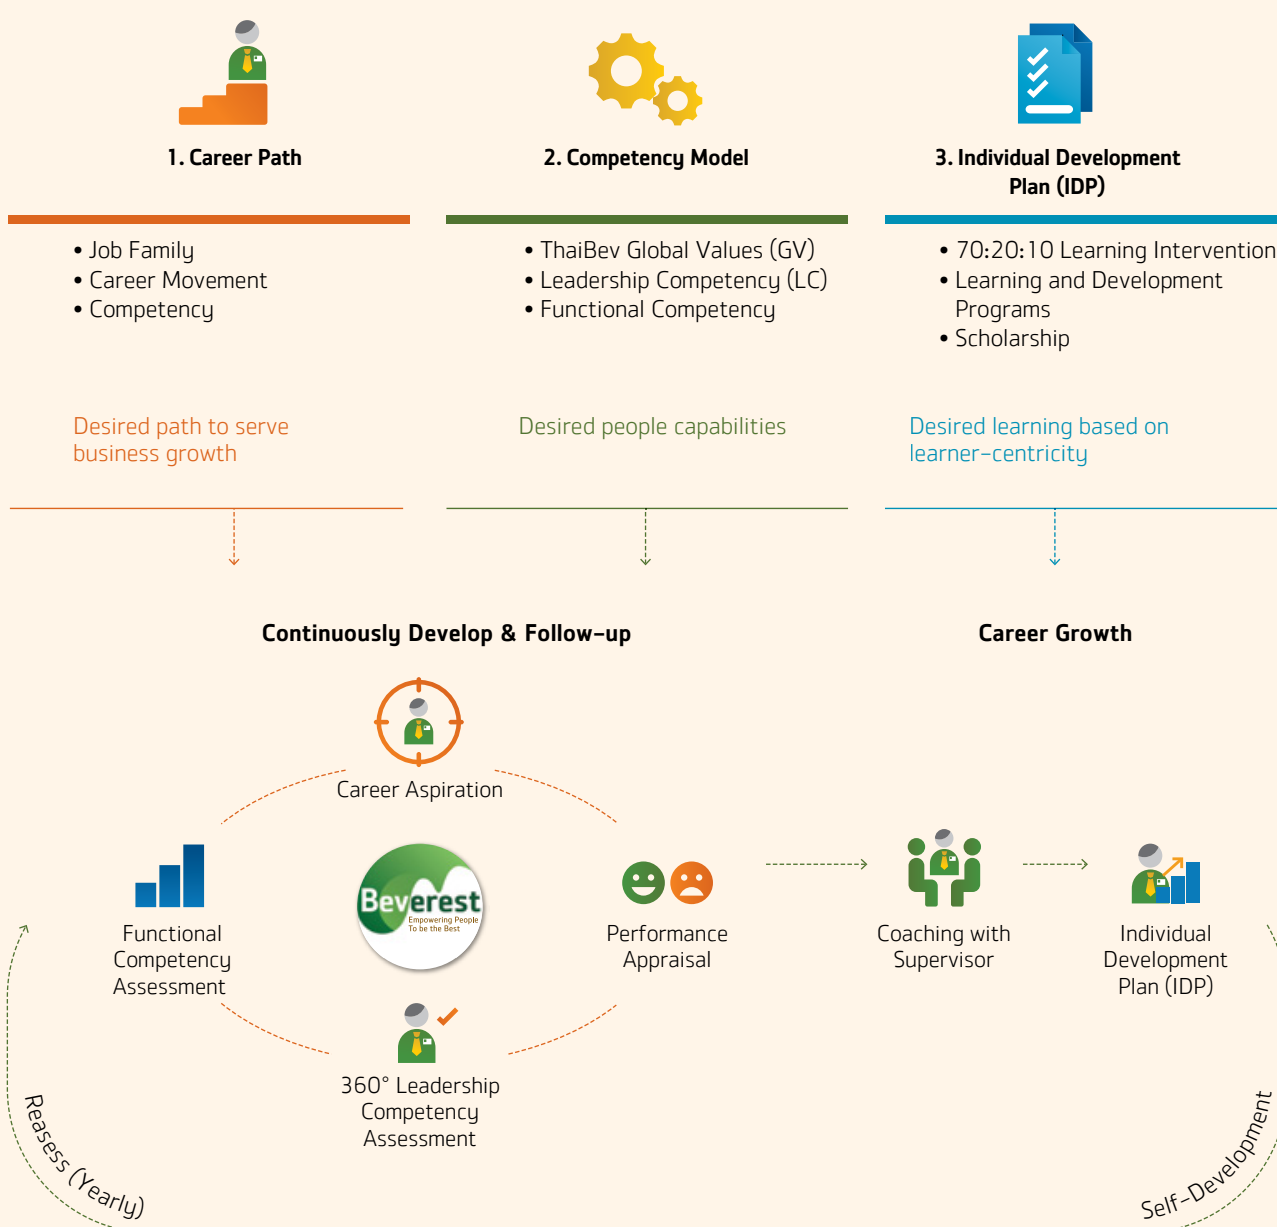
1. Career Path

2. Competency Model

3. Individual Development Plan (IDP)

• Job Family
• Career Movement
• Competency

• ThaiBev Global Values (GV)
• Leadership Competency (LC)
• Functional Competency

• 70:20:10 Learning Intervention
• Learning and Development Programs
• Scholarship

Desired path to serve business growth

Desired people capabilities

Desired learning based on learner-centricity

Continuously Develop & Follow-up

Career Growth

Career Aspiration

Functional Competency Assessment

Beverest
Empowering People
To be the Best

Performance Appraisal

Coaching with Supervisor

Individual Development Plan (IDP)

360° Leadership Competency Assessment

Reasess (Yearly)

Self-Development